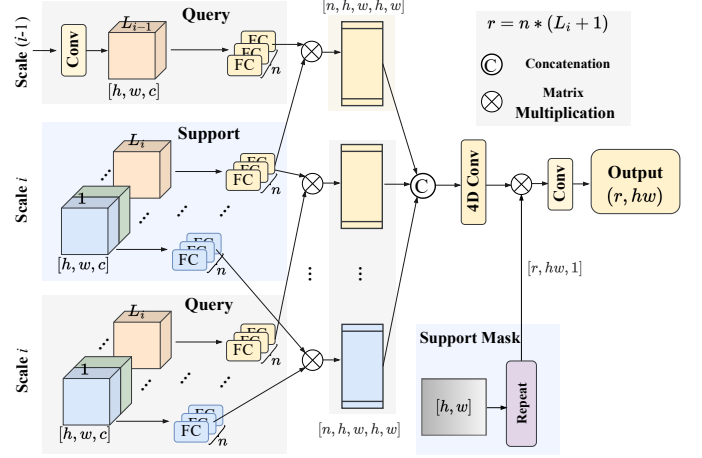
Scale (*i*-1)

Conv

$L_{i-1}$

Query

$[h, w, c]$

FC FC FC $n$

$[n, h, w, h, w]$

$r = n * (L_i + 1)$

Ⓒ Concatenation

⊗ Matrix Multiplication

Support

$L_i$

FC FC FC $n$

Scale $i$

1

$[h, w, c]$

FC FC FC $n$

Ⓒ

4D Conv

⊗

Conv

Output $(r, hw)$

⋮

⋮

$[r, hw, 1]$

Query

$L_i$

FC FC FC $n$

Scale $i$

1

$[h, w, c]$

FC FC FC $n$

Support Mask

$[h, w]$

Repeat

$[n, h, w, h, w]$